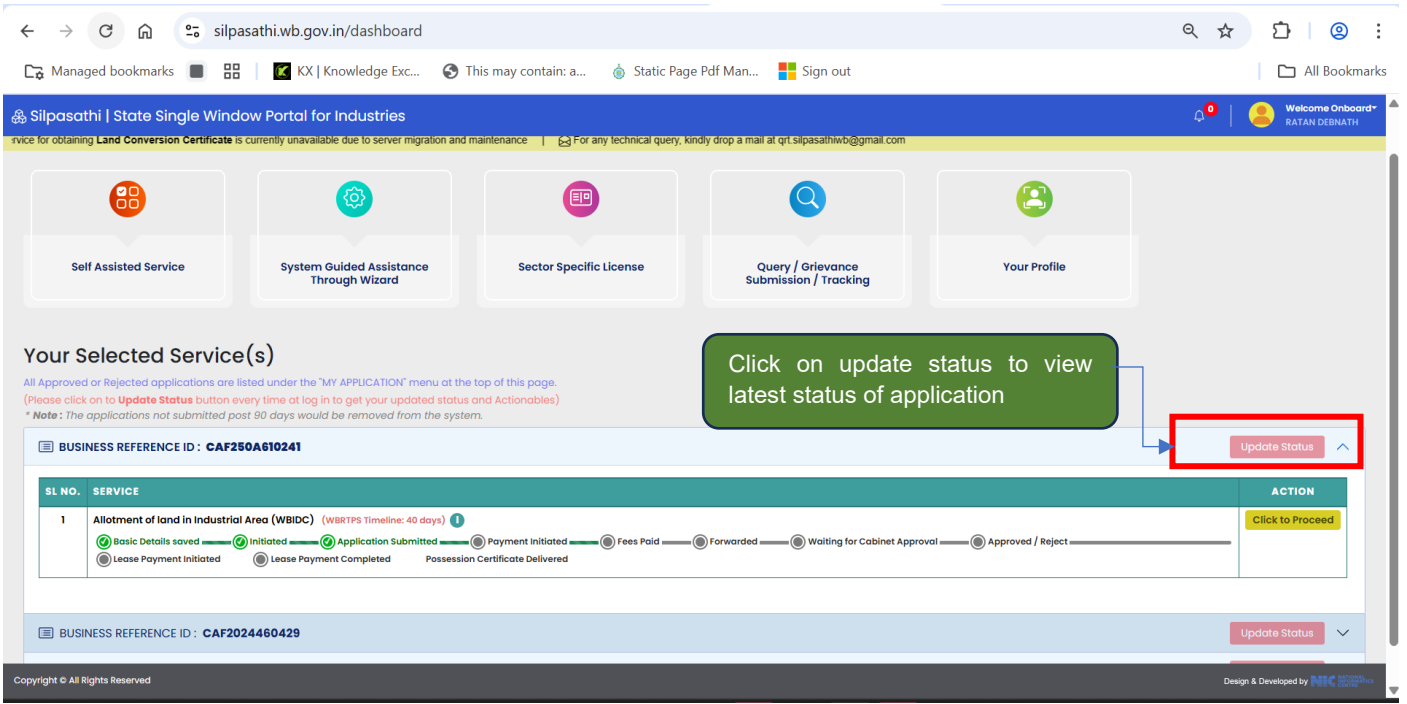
silpasathi.wb.gov.in/dashboard

Managed bookmarks | KX | Knowledge Exc... | This may contain: a... | Static Page Pdf Man... | Sign out | All Bookmarks

Silpasathi | State Single Window Portal for Industries

0 | Welcome Onboard
RATAN DEBNATH

rvice for obtaining Land Conversion Certificate is currently unavailable due to server migration and maintenance | For any technical query, kindly drop a mail at qrt.silpasathiwb@gmail.com

Self Assisted Service

System Guided Assistance Through Wizard

Sector Specific License

Query / Grievance Submission / Tracking

Your Profile

Your Selected Service(s)

All Approved or Rejected applications are listed under the "MY APPLICATION" menu at the top of this page.
(Please click on to Update Status button every time at log in to get your updated status and Actionables)
* Note: The applications not submitted post 90 days would be removed from the system.

Click on update status to view latest status of application

BUSINESS REFERENCE ID : CAF250A610241

Update Status

| SL NO. | SERVICE | ACTION |
|---|---|---|
| 1 | Allotment of land in Industrial Area (WBIDC) (WBRTPS Timeline: 40 days) Basic Details saved — Initiated — Application Submitted — Payment Initiated — Fees Paid — Forwarded — Waiting for Cabinet Approval — Approved / Reject — Lease Payment Initiated Lease Payment Completed Possession Certificate Delivered | Click to Proceed |

BUSINESS REFERENCE ID : CAF2024460429

Update Status

Copyright © All Rights Reserved

Design & Developed by NIC